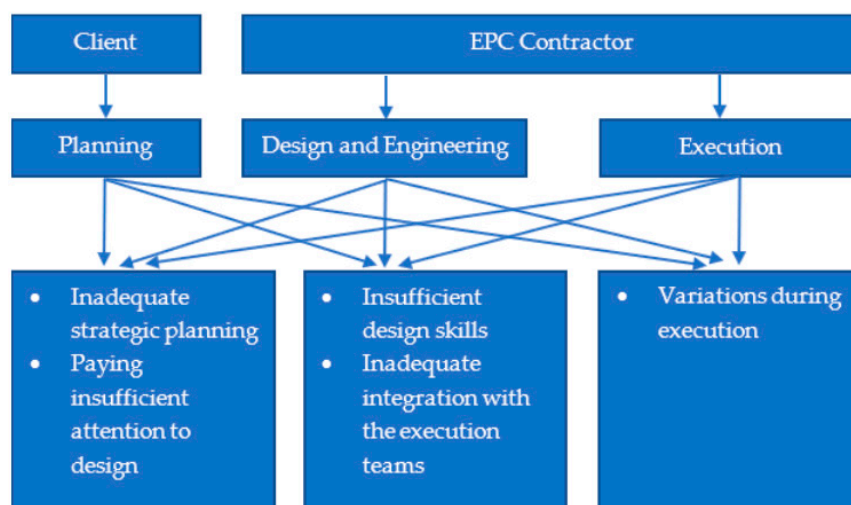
Client

EPC Contractor

Planning

Design and Engineering

Execution

- Inadequate strategic planning
- Paying insufficient attention to design

- Insufficient design skills
- Inadequate integration with the execution teams

- Variations during execution